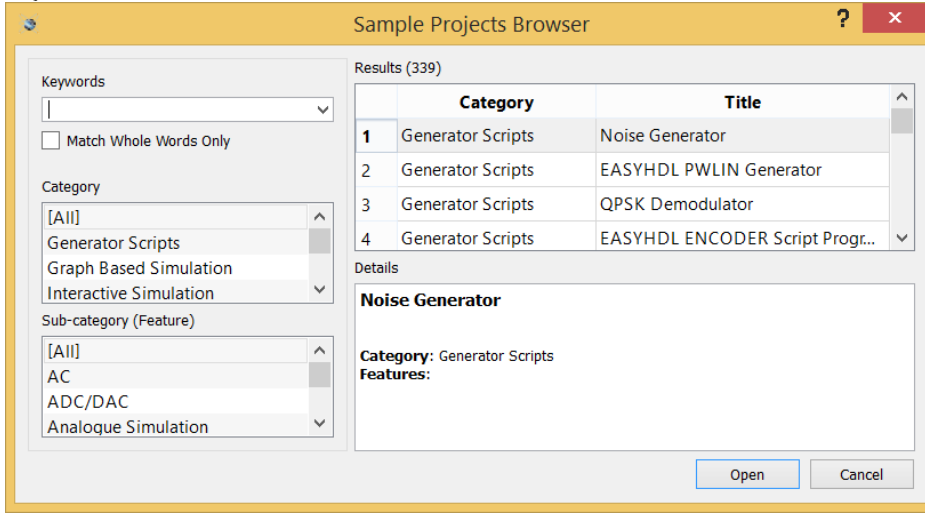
Sample Projects Browser

?

Keywords

Match Whole Words Only

Category

[All]
Generator Scripts
Graph Based Simulation
Interactive Simulation

Sub-category (Feature)

[All]
AC
ADC/DAC
Analogue Simulation

Results (339)

| | Category | Title |
|---|---|---|
| 1 | Generator Scripts | Noise Generator |
| 2 | Generator Scripts | EASYHDL PWLIN Generator |
| 3 | Generator Scripts | QPSK Demodulator |
| 4 | Generator Scripts | EASYHDL ENCODER Script Progr... |

Details

Noise Generator

Category: Generator Scripts
Features:

Open
Cancel